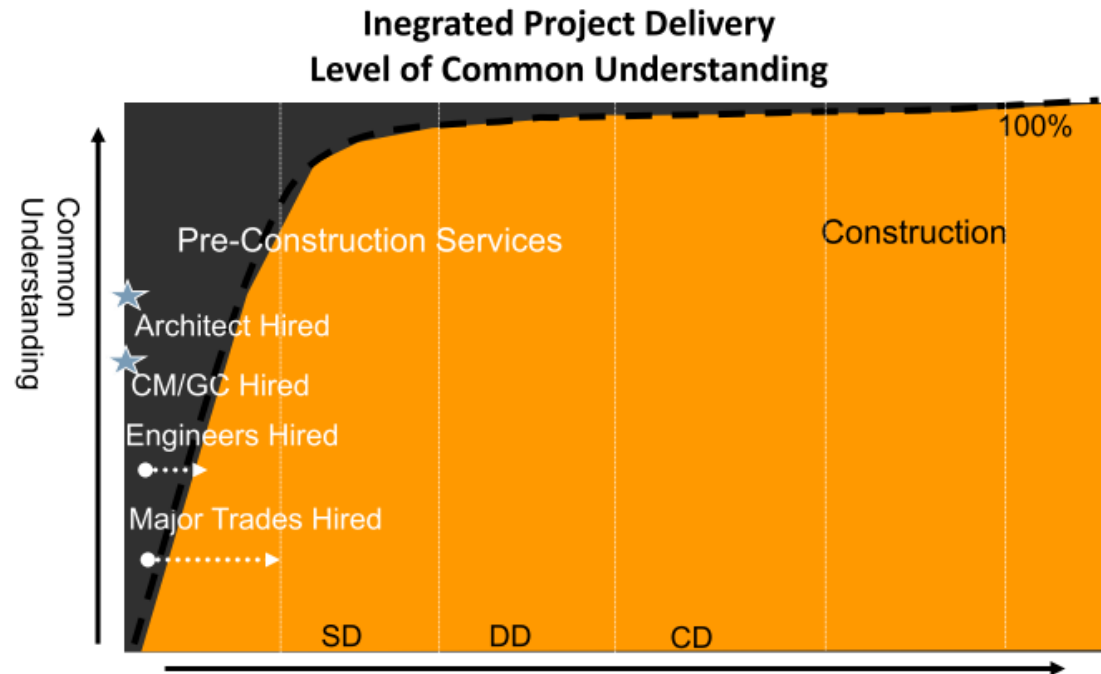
Inegrated Project Delivery
Level of Common Understanding

Common Understanding

100%

Pre-Construction Services

Construction

Architect Hired

CM/GC Hired

Engineers Hired

Major Trades Hired

SD

DD

CD